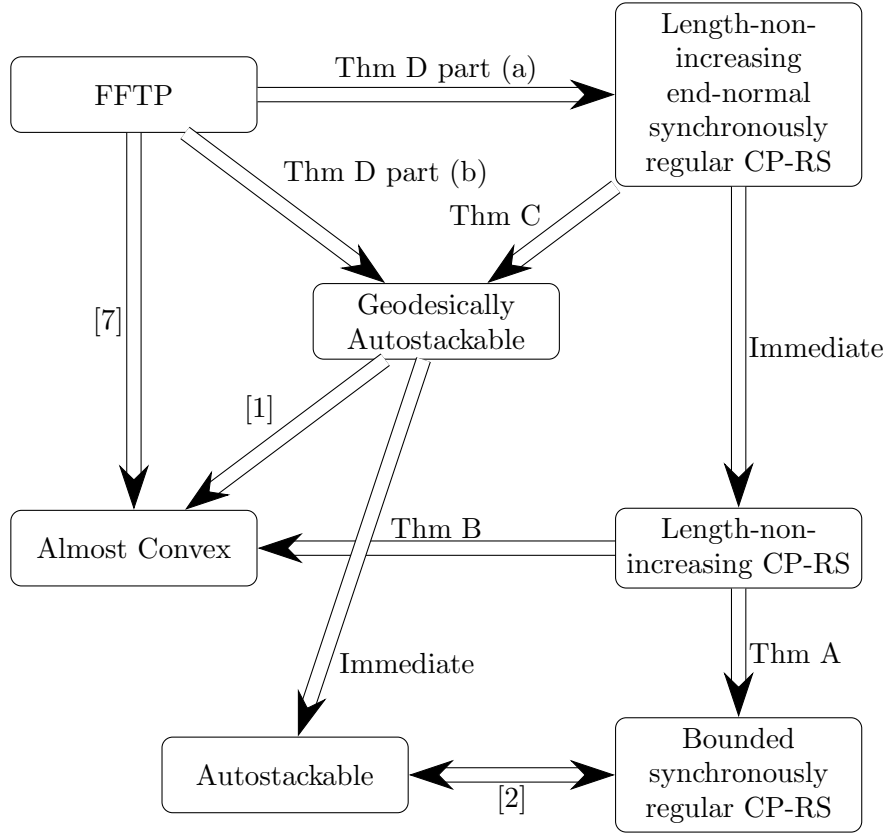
FFTP

Thm D part (a)

Length-non-increasing end-normal synchronously regular CP-RS

Thm D part (b)

Thm C

Geodesically Autostackable

[7]

Immediate

[1]

Almost Convex

Thm B

Length-non-increasing CP-RS

Thm A

Immediate

Autostackable

[2]

Bounded synchronously regular CP-RS